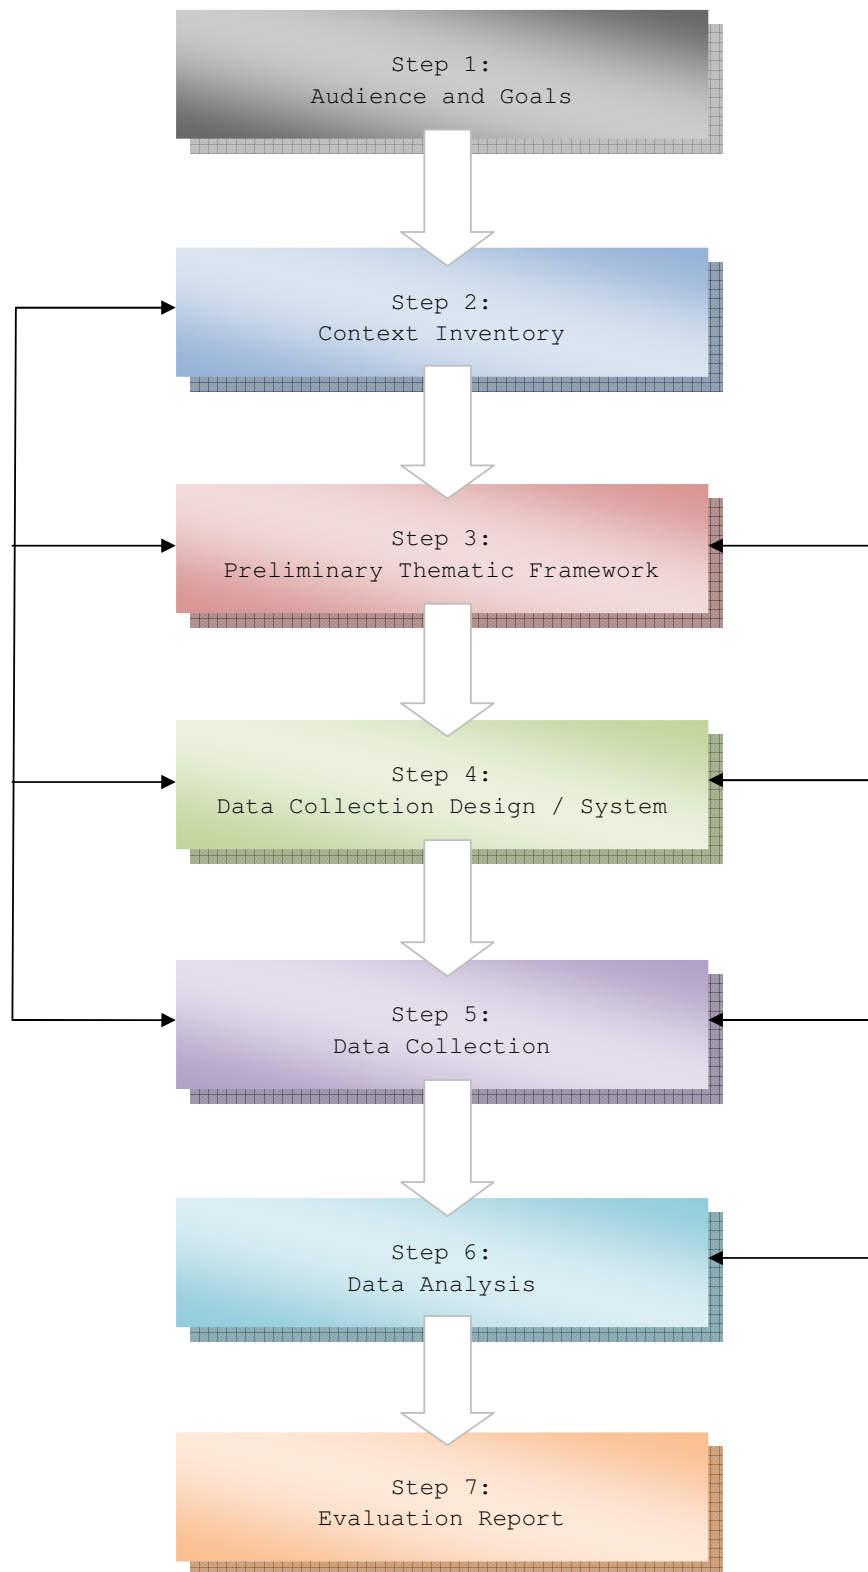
Step 1:
Audience and Goals

Step 2:
Context Inventory

Step 3:
Preliminary Thematic Framework

Step 4:
Data Collection Design / System

Step 5:
Data Collection

Step 6:
Data Analysis

Step 7:
Evaluation Report